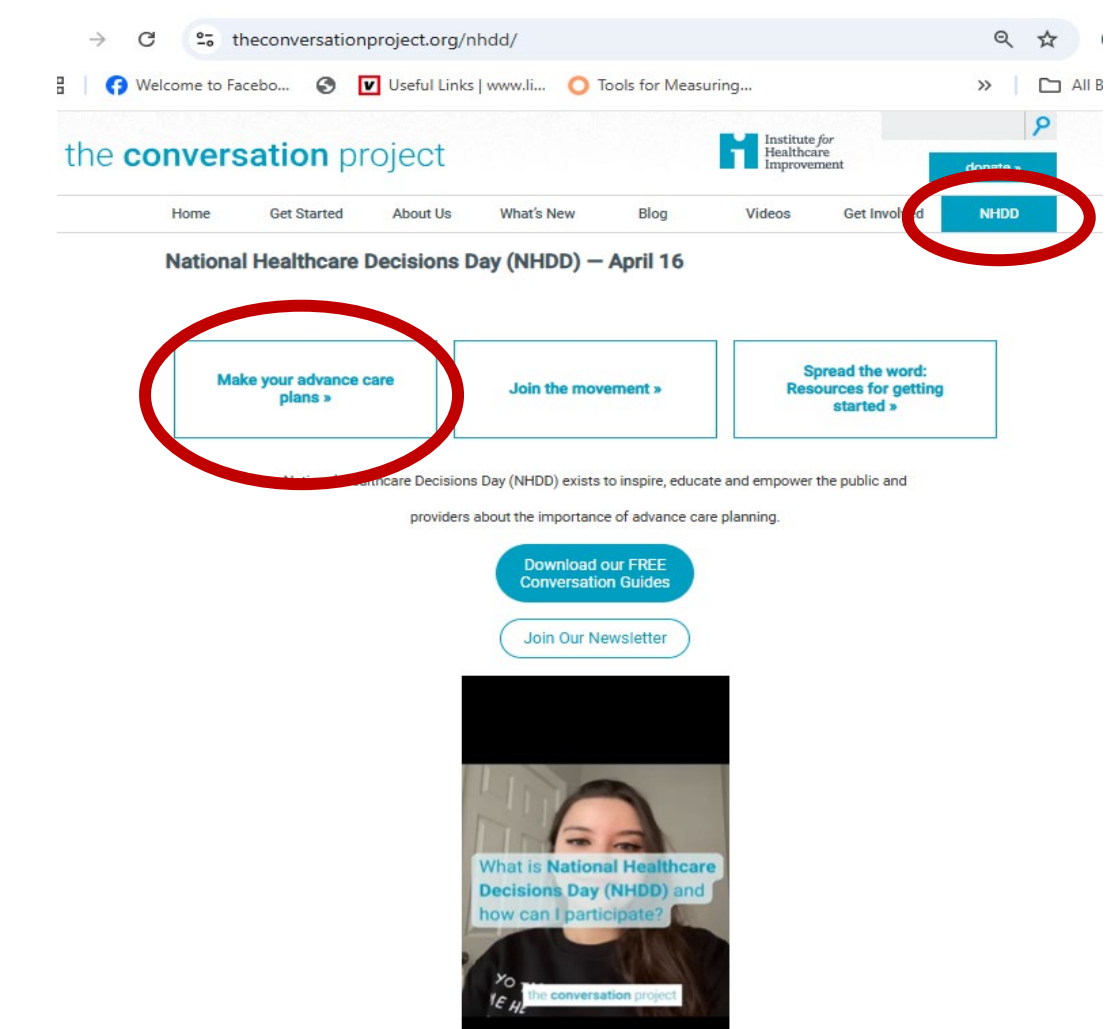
theconversationproject.org/nhdd/

Welcome to Facebo... Useful Links | www.li... Tools for Measuring... All B

the conversation project

Institute for Healthcare Improvement

donate »

Home Get Started About Us What's New Blog Videos Get Involved NHDD

National Healthcare Decisions Day (NHDD) — April 16

Make your advance care plans »

Join the movement »

Spread the word: Resources for getting started »

Nati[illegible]thcare Decisions Day (NHDD) exists to inspire, educate and empower the public and providers about the importance of advance care planning.

Download our FREE Conversation Guides

Join Our Newsletter

What is National Healthcare Decisions Day (NHDD) and how can I participate?

the conversation project